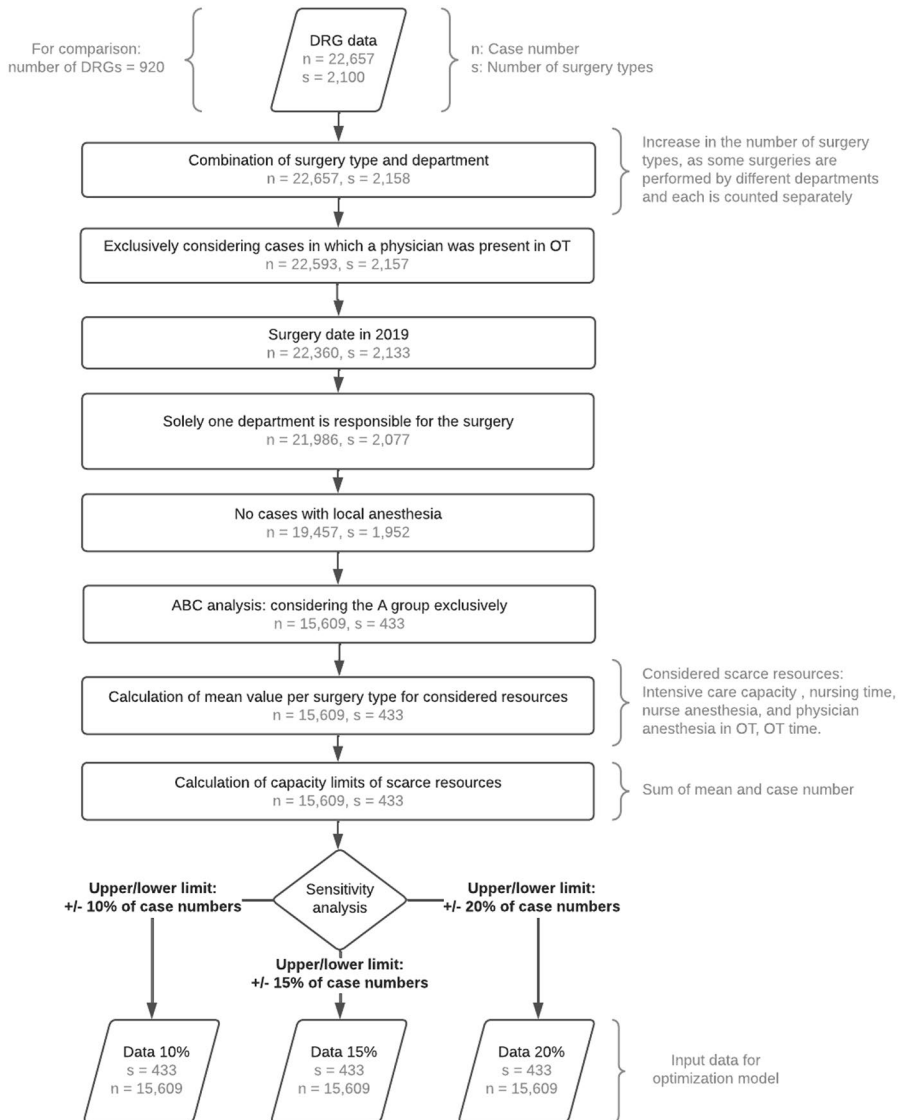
For comparison:
number of DRGs = 920

DRG data
n = 22,657
s = 2,100

n: Case number
s: Number of surgery types

Combination of surgery type and department
n = 22,657, s = 2,158

Increase in the number of surgery types, as some surgeries are performed by different departments and each is counted separately

Exclusively considering cases in which a physician was present in OT
n = 22,593, s = 2,157

Surgery date in 2019
n = 22,360, s = 2,133

Solely one department is responsible for the surgery
n = 21,986, s = 2,077

No cases with local anesthesia
n = 19,457, s = 1,952

ABC analysis: considering the A group exclusively
n = 15,609, s = 433

Calculation of mean value per surgery type for considered resources
n = 15,609, s = 433

Considered scarce resources: Intensive care capacity , nursing time, nurse anesthesia, and physician anesthesia in OT, OT time.

Calculation of capacity limits of scarce resources
n = 15,609, s = 433

Sum of mean and case number

Upper/lower limit:
+/- 10% of case numbers

Sensitivity analysis

Upper/lower limit:
+/- 20% of case numbers

Upper/lower limit:
+/- 15% of case numbers

Data 10%
s = 433
n = 15,609

Data 15%
s = 433
n = 15,609

Data 20%
s = 433
n = 15,609

Input data for optimization model